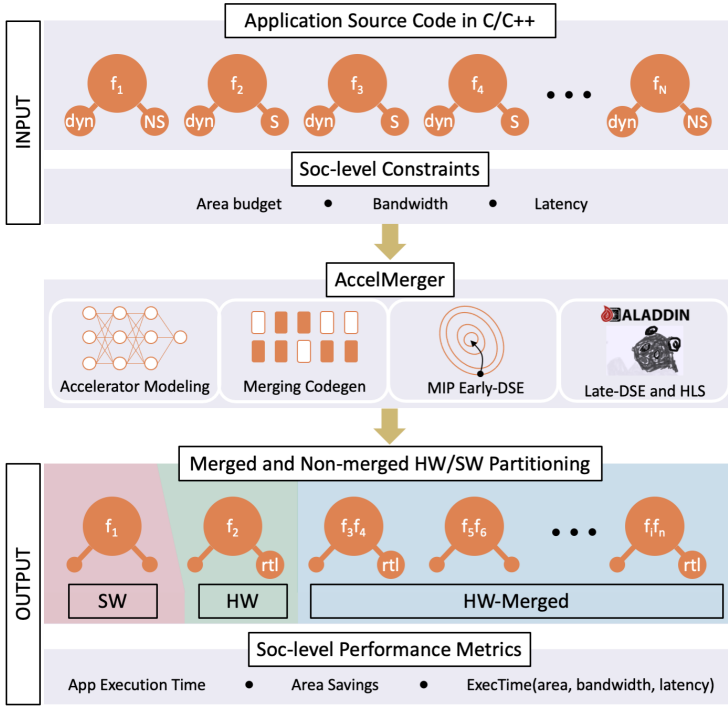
INPUT

Application Source Code in C/C++

$f_1$ dyn NS
$f_2$ dyn S
$f_3$ dyn S
$f_4$ dyn S
• • •
$f_N$ dyn NS

Soc-level Constraints

Area budget • Bandwidth • Latency

AccelMerger

Accelerator Modeling
Merging Codegen
MIP Early-DSE
ALADDIN
Late-DSE and HLS

OUTPUT

Merged and Non-merged HW/SW Partitioning

$f_1$
$f_2$ rtl
$f_3f_4$ rtl
$f_5f_6$
• • •
$f_if_n$ rtl

SW
HW
HW-Merged

Soc-level Performance Metrics

App Execution Time • Area Savings • ExecTime(area, bandwidth, latency)